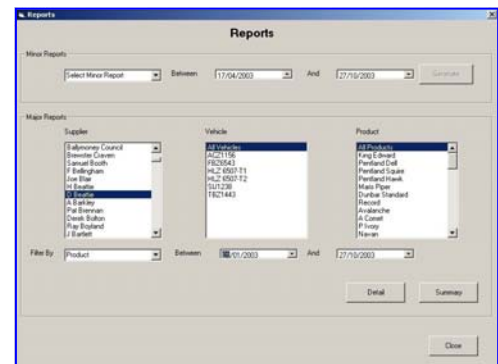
Reports

Reports

Minor Reports

Select Minor Report

Between

17/04/2003

And

27/10/2003

Generate

Major Reports

Supplier

Ballymoney Council
Brewster Craven
Samuel Booth
F Bellingham
Joe Blair
H Beattie
D Beattie
A Barkley
Pat Brennan
Derek Bolton
Ray Boyland
J Bartlett

Vehicle

All Vehicles
ACZ1156
FBZ6543
HLZ 6507-T1
HLZ 6507-T2
SU1238
TBZ1443

Product

All Products
King Edward
Pentland Dell
Pentland Squire
Pentland Hawk
Maris Piper
Dunbar Standard
Record
Avalanche
A Comet
P Ivory
Navan

Filter By

Product

Between

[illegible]/01/2003

And

27/10/2003

Detail

Summary

Close